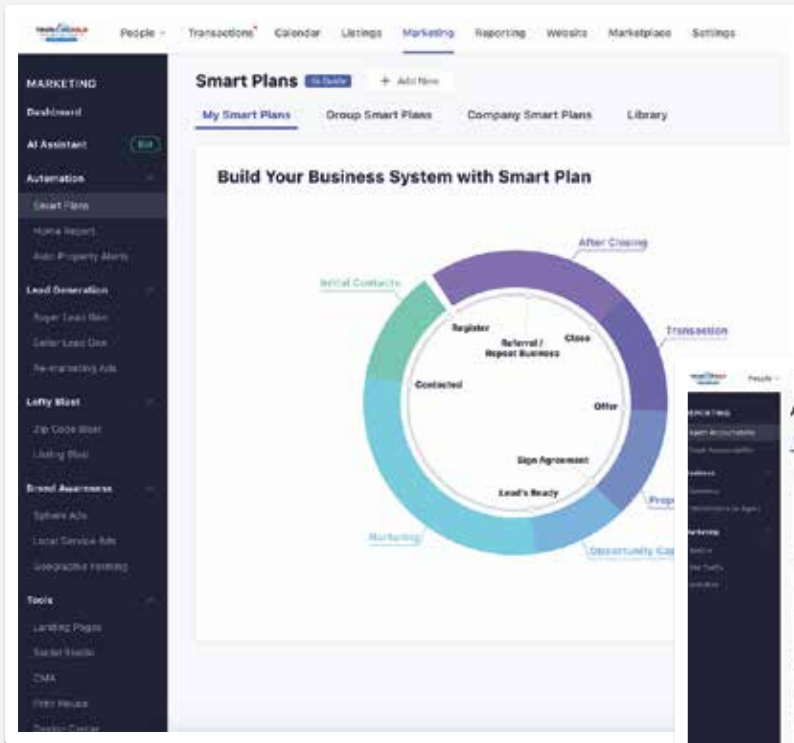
People Transactions Calendar Listings Marketing Reporting Website Marketplace Settings

MARKETING
Dashboard
AI Assistant
Automation
Smart Plans
Home Report
Auto Property Alerts
Lead Generation
Buyer Lead Gen
Seller Lead Gen
Re-marketing Ads
Lofty Blast
Zip Code Blast
Listing Blast
Brand Awareness
Sphere Ads
Local Service Ads
Geographic Farming
Tools
Landing Pages
Social Studio
CMA
Open House
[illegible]

Smart Plans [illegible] + Add New

My Smart Plans Group Smart Plans Company Smart Plans Library

Build Your Business System with Smart Plan

After Closing
Initial Contacts
Transaction
Register
Referral / Repeat Business
Close
Contacted
Offer
Sign Agreement
Lead's Ready
Marketing
Opportunity Ca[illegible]
Prop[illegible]

People
REPORTING
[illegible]